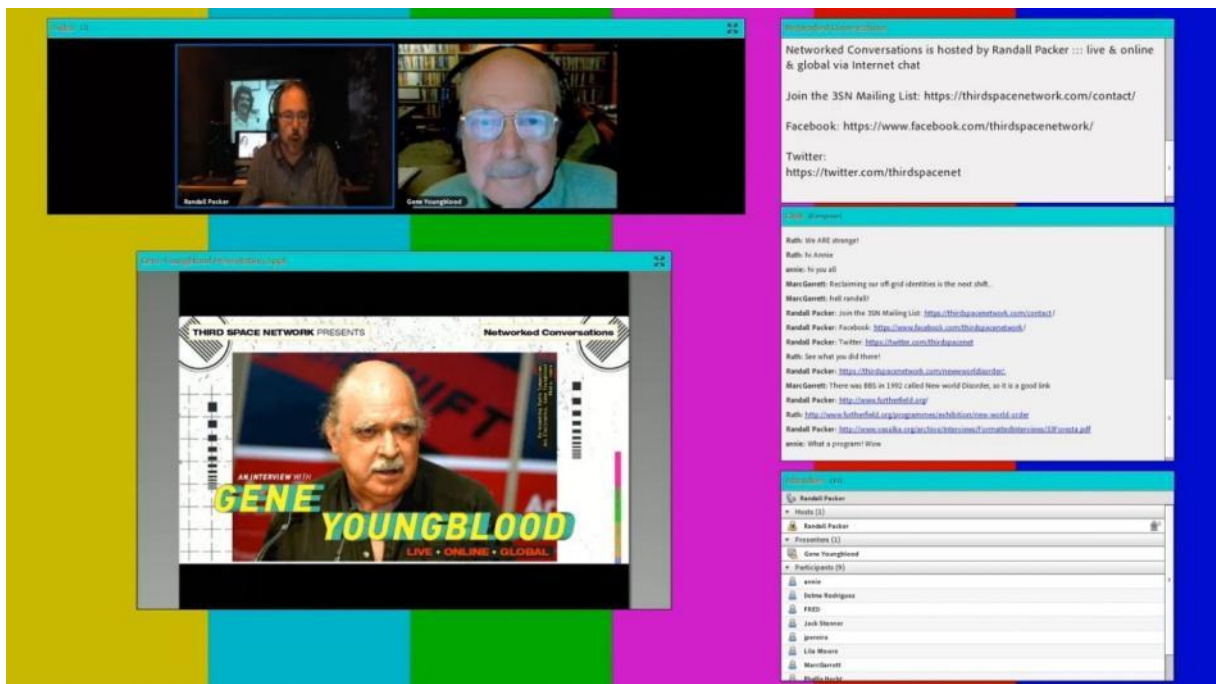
Video (2)

Randall Packer

Gene Youngblood

Networked Conversations

Networked Conversations is hosted by Randall Packer ::: live & online & global via Internet chat

Join the 3SN Mailing List: https://thirdspacenetwork.com/contact/

Facebook: https://www.facebook.com/thirdspacenetwork/

Twitter:
https://twitter.com/thirdspacenet

Chat (Everyone)

Ruth: We ARE strange!
Ruth: hi Annie
annie: hi you all
MarcGarrett: Reclaiming our off-grid identities is the next shift..
MarcGarrett: hell randall!
Randall Packer: Join the 3SN Mailing List: https://thirdspacenetwork.com/contact/
Randall Packer: Facebook: https://www.facebook.com/thirdspacenetwork/
Randall Packer: Twitter: https://twitter.com/thirdspacenet
Ruth: See what you did there!
Randall Packer: https://thirdspacenetwork.com/newworlddisorder/
MarcGarrett: There was BBS in 1992 called New world Disorder, as it is a good link
Randall Packer: http://www.furtherfield.org/
Ruth: http://www.furtherfield.org/programmes/exhibition/new-world-order
Randall Packer: http://www.vasulka.org/archive/Interviews/FormattedInterviews/33Fcresta.pdf
annie: What a program! Wow

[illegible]

THIRD SPACE NETWORK PRESENTS

Networked Conversations

AN INTERVIEW WITH

GENE YOUNGBLOOD

LIVE • ONLINE • GLOBAL

Attendees (10)

Randall Packer
Hosts (1)
Randall Packer
Presenters (1)
Gene Youngblood
Participants (9)
annie
Delma Rodriguez
FRED
Jack Stenner
jpereira
Lila Moore
MarcGarrett
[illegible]